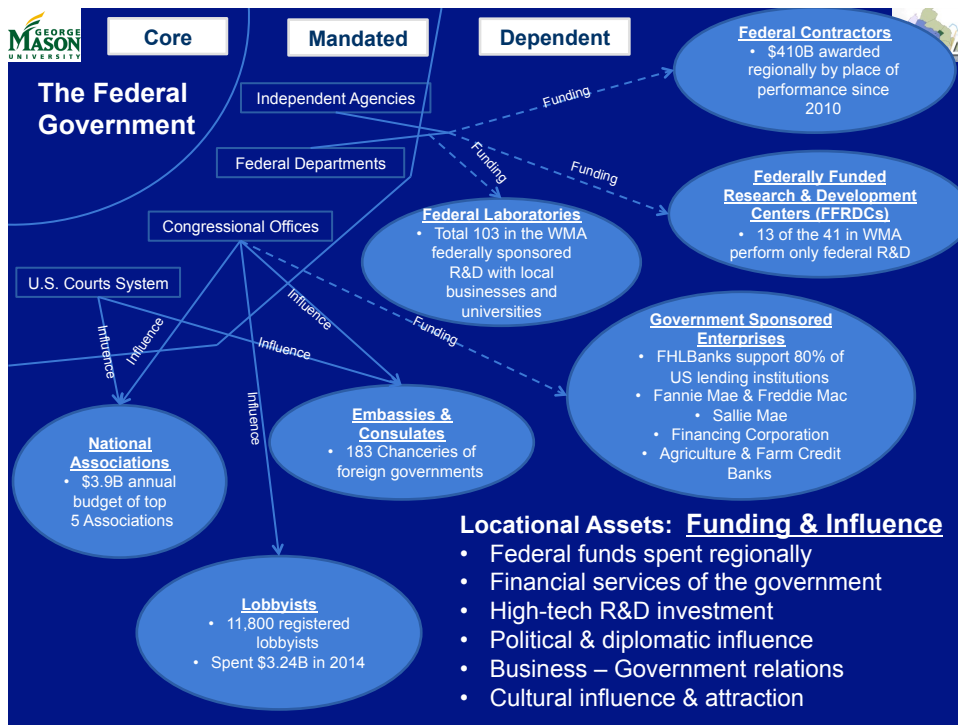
GEORGE MASON UNIVERSITY

Core

Mandated

Dependent

The Federal Government

Independent Agencies

Federal Departments

Congressional Offices

U.S. Courts System

Federal Contractors
• \$410B awarded regionally by place of performance since 2010

Funding

Funding

Funding

Federally Funded Research & Development Centers (FFRDCs)
• 13 of the 41 in WMA perform only federal R&D

Federal Laboratories
• Total 103 in the WMA federally sponsored R&D with local businesses and universities

Influence

Influence

Influence

Influence

Influence

Funding

Government Sponsored Enterprises
• FHLBanks support 80% of US lending institutions
• Fannie Mae & Freddie Mac
• Sallie Mae
• Financing Corporation
• Agriculture & Farm Credit Banks

National Associations
• \$3.9B annual budget of top 5 Associations

Embassies & Consulates
• 183 Chanceries of foreign governments

Lobbyists
• 11,800 registered lobbyists
• Spent \$3.24B in 2014

Locational Assets: Funding & Influence
• Federal funds spent regionally
• Financial services of the government
• High-tech R&D investment
• Political & diplomatic influence
• Business – Government relations
• Cultural influence & attraction